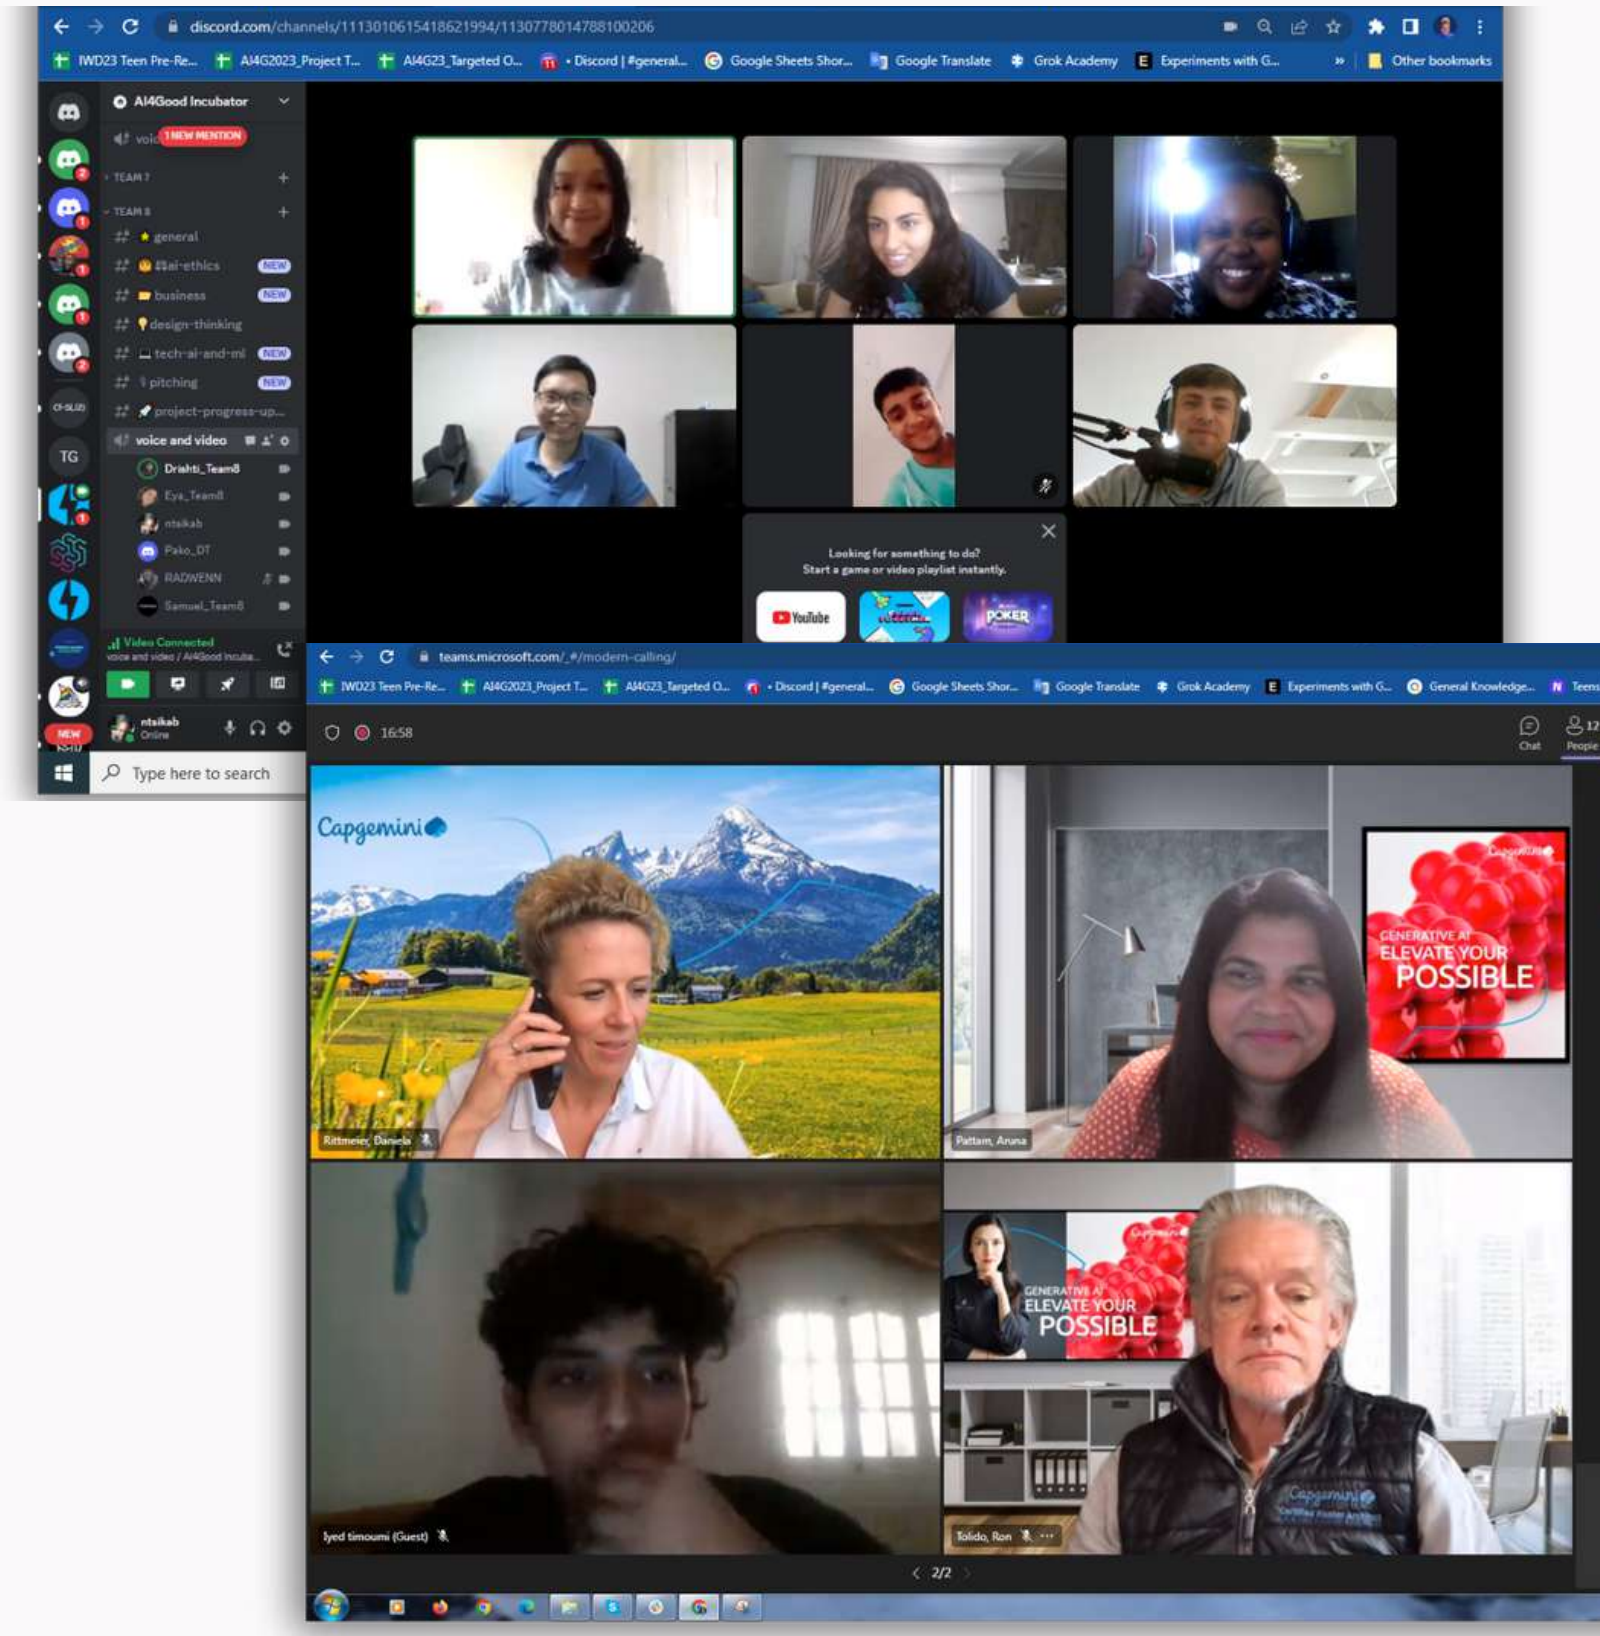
discord.com/channels/1113010615418621994/1130778014788100206

IWD23 Teen Pre-Re... AI4G2023_Project T... AI4G23_Targeted O... • Discord | #general... Google Sheets Shor... Google Translate Grok Academy Experiments with G... Other bookmarks

AI4Good Incubator

voic 1 NEW MENTION

TEAM 7

TEAM 8

general

ai-ethics NEW

business NEW

design-thinking

tech-ai-and-ml NEW

pitching NEW

project-progress-up...

voice and video

Drishti_Team8

Eya_Team8

ntsikab

Pako_DT

RADWENN

Samuel_Team8

TG

Video Connected
voice and video / AI4Good Incuba...

ntsikab
Online

NEW

Type here to search

Looking for something to do?
Start a game or video playlist instantly.

YouTube

POKER

teams.microsoft.com/_#/modern-calling/

IWD23 Teen Pre-Re... AI4G2023_Project T... AI4G23_Targeted O... • Discord | #general... Google Sheets Shor... Google Translate Grok Academy Experiments with G... General Knowledge... Teens

16:58

Chat People 12

Capgemini

Rittmeier, Daniela

Capgemini

GENERATIVE AI
ELEVATE YOUR
POSSIBLE

Pattam, Aruna

Iyed timoumi (Guest)

GENERATIVE AI
ELEVATE YOUR
POSSIBLE

Capgemini

Tolido, Ron

2/2